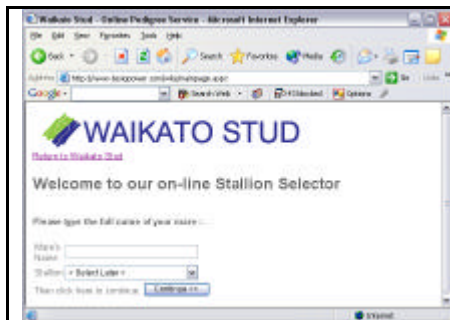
Waikato Stud - Online Pedigree Service - Microsoft Internet Explorer

File Edit View Favorites Tools Help

Back Search Favorites Media

Address http://www.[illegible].com/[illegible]/mainpage.aspx

Go Links

Google - Search Web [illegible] Blocked Options

WAIKATO STUD

Return to Waikato Stud

Welcome to our on-line Stallion Selector

Please type the full name of your mare :-

Mare's Name:

Stallion: < Select Later >

Then click here to continue Continue >>

Internet